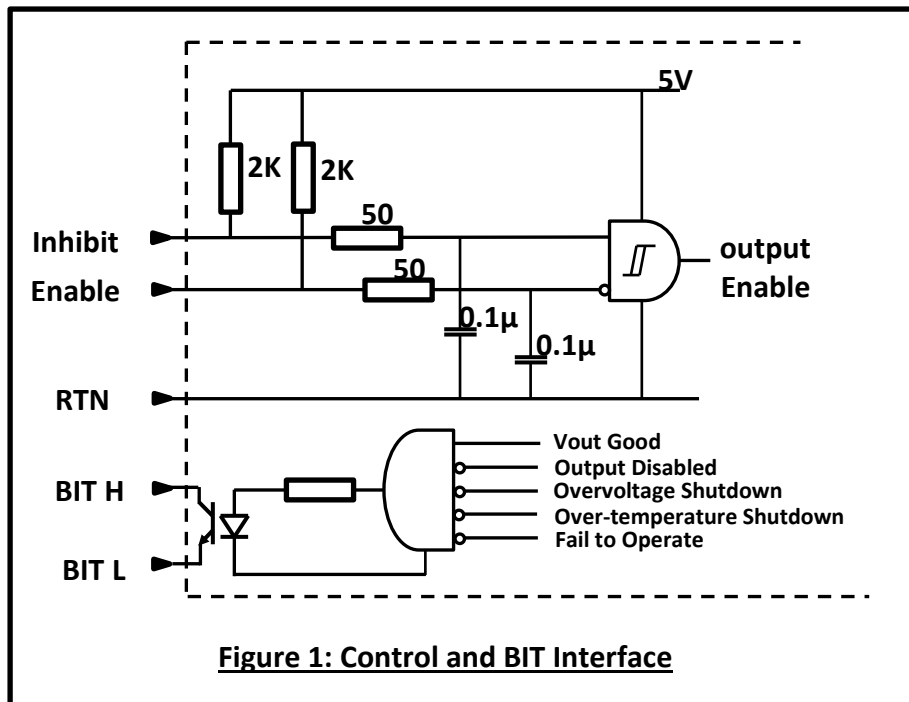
5V

2K

2K

50

Inhibit

output

Enable

50

Enable

0.1µ

0.1µ

RTN

Vout Good

Output Disabled

BIT H

Overvoltage Shutdown

Over-temperature Shutdown

Fail to Operate

BIT L

Figure 1: Control and BIT Interface